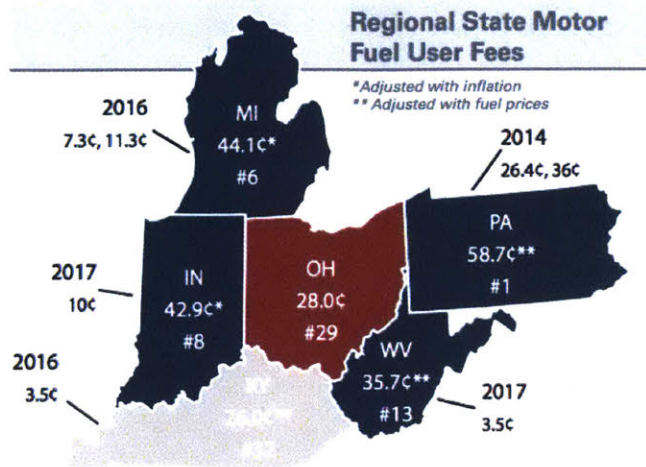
Regional State Motor Fuel User Fees

*Adjusted with inflation
** Adjusted with fuel prices

2016
7.3¢, 11.3¢

MI
44.1¢*
#6

2014
26.4¢, 36¢

PA
58.7¢**
#1

2017
10¢

IN
42.9¢*
#8

OH
28.0¢
#29

2016
3.5¢

KY
26.0¢**
#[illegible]

WV
35.7¢**
#13

2017
3.5¢